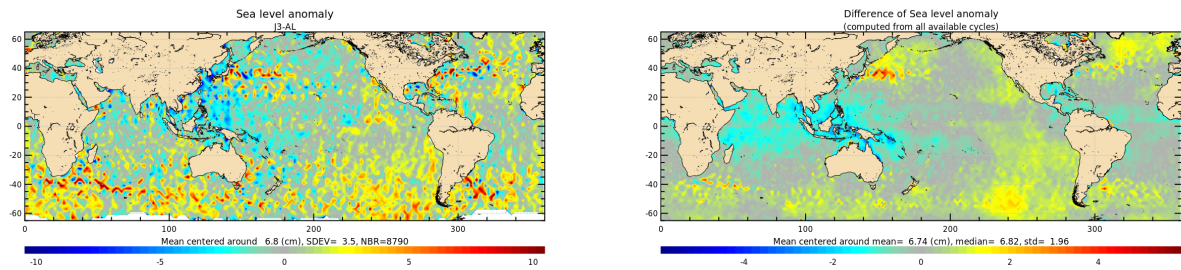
Sea level anomaly
J3-AL

60
40
20
0
-20
-40
-60

0
100
200
300

Mean centered around 6.8 (cm), SDEV= 3.5, NBR=8790

-10
-5
0
5
10

Difference of Sea level anomaly
(computed from all available cycles)

60
40
20
0
-20
-40
-60

0
100
200
300

Mean centered around mean= 6.74 (cm), median= 6.82, std= 1.96

-4
-2
0
2
4